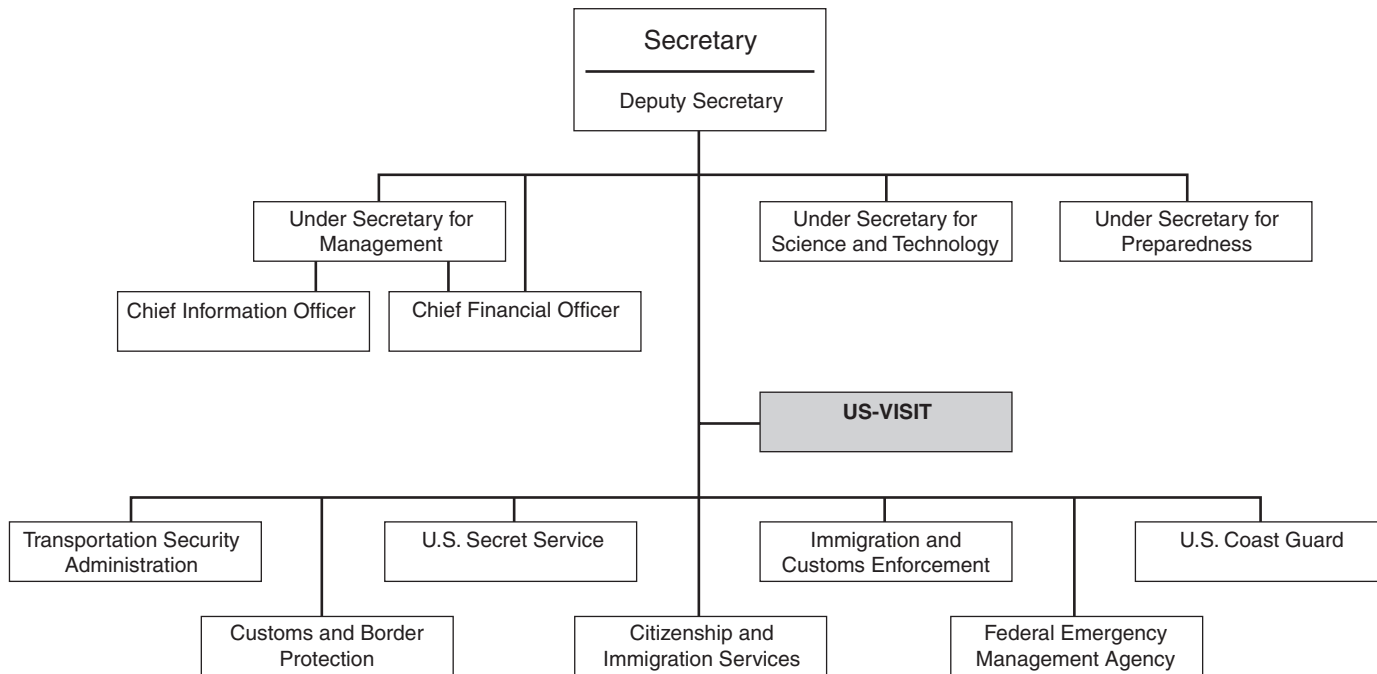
Secretary

Deputy Secretary

Under Secretary for Management

Chief Information Officer

Chief Financial Officer

Under Secretary for Science and Technology

Under Secretary for Preparedness

US-VISIT

Transportation Security Administration

U.S. Secret Service

Immigration and Customs Enforcement

U.S. Coast Guard

Customs and Border Protection

Citizenship and Immigration Services

Federal Emergency Management Agency